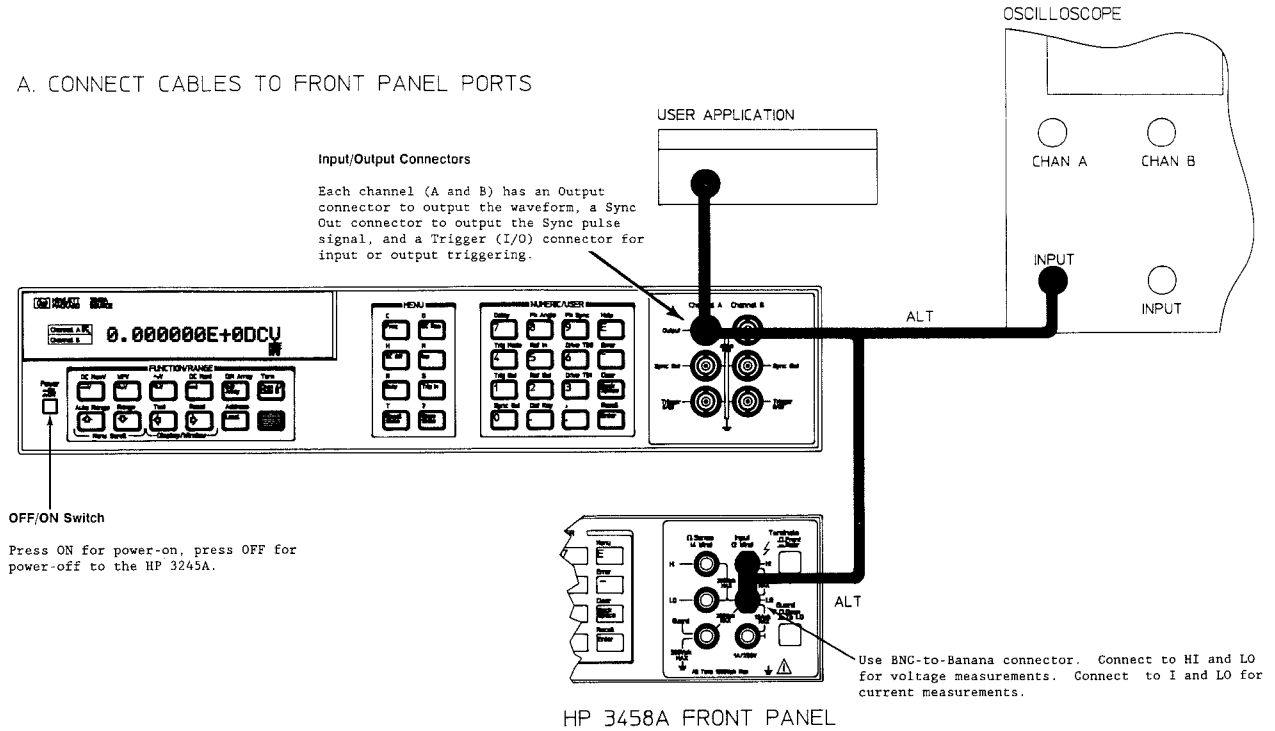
OSCILLOSCOPE

A. CONNECT CABLES TO FRONT PANEL PORTS

USER APPLICATION

CHAN A

CHAN B

Input/Output Connectors

Each channel (A and B) has an Output connector to output the waveform, a Sync Out connector to output the Sync pulse signal, and a Trigger (I/O) connector for input or output triggering.

INPUT

INPUT

ALT

0.000000E+0DCV

MENU

NUMERIC/USER

FUNCTION/RANGE

Channel A

Channel B

Output

Sync Out

Trigger I/O

OFF/ON Switch

Press ON for power-on, press OFF for power-off to the HP 3245A.

ALT

Use BNC-to-Banana connector. Connect to HI and LO for voltage measurements. Connect to I and LO for current measurements.

HP 3458A FRONT PANEL